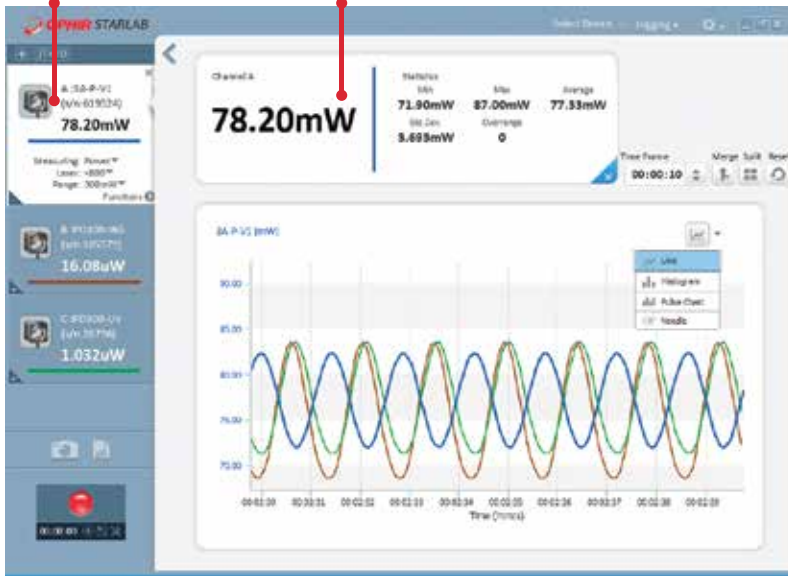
OPHIR STARLAB

Select Device Logging

A :3A-P-V1
(s/n 619534)
78.20mW
Measuring: Power
Laser: <800
Range: 300mW
Functions

B :PD300-IRG
(s/n 595771)
16.08uW

C :PD300-UV
(s/n 557766)
1.032uW

00:00:00

Channel A
78.20mW

Statistics
Min 71.90mW
Max 87.00mW
Average 77.53mW
Std Dev 5.693mW
Overrange 0

Time Frame
00:00:10
Merge Split Reset

3A-P-V1 (mW)

Line
Histogram
Pulse Chart
Needle

90.00
85.00
80.00
75.00
70.00

00:02:30 00:02:31 00:02:32 00:02:33 00:02:34 00:02:35 00:02:36 00:02:37 00:02:38 00:02:39
Time (hh:mm:ss)